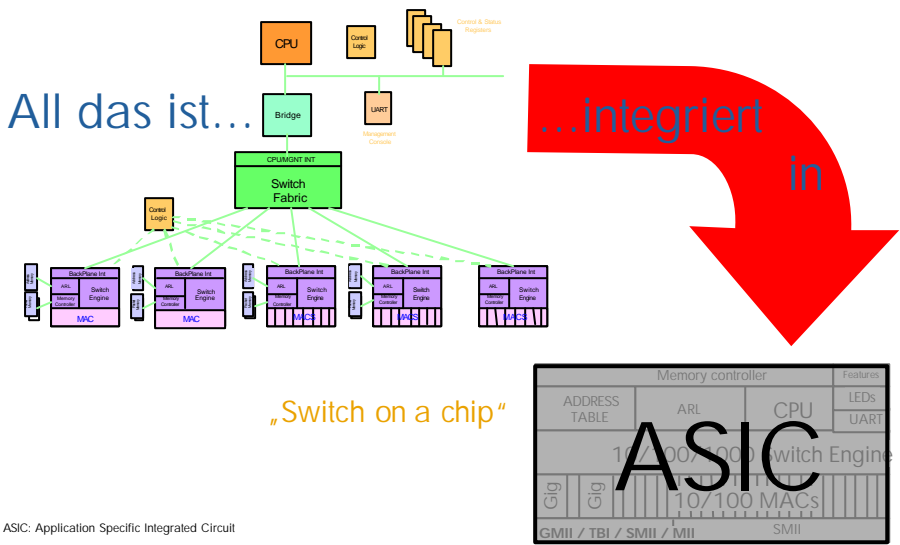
All das ist…

…integriert in

CPU
Control Logic
Control & Status Registers
Bridge
UART
Management Console
CPU/MGMT INT
Switch Fabric
Control Logic

BackPlane Int
ARL
Switch Engine
Memory Controller
MAC

BackPlane Int
ARL
Switch Engine
Memory Controller
MAC

BackPlane Int
ARL
Switch Engine
Memory Controller
MACS

BackPlane Int
ARL
Switch Engine
Memory Controller
MACS

BackPlane Int
ARL
Switch Engine
Memory Controller
MACS

„Switch on a chip“

Memory controller
Features
ADDRESS TABLE
ARL
CPU
LEDs
UART
ASIC
10/100/1000 Switch Engine
Gig
Gig
10/100 MACs
GMII / TBI / SMII / MII
SMII

ASIC: Application Specific Integrated Circuit